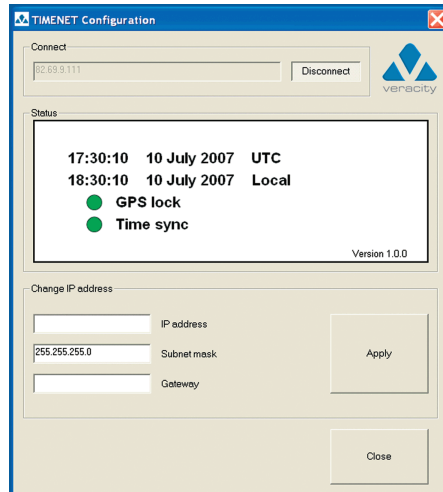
TIMENET Configuration

Connect

82.69.9.111

Disconnect

veracity

Status

17:30:10 10 July 2007 UTC
18:30:10 10 July 2007 Local
GPS lock
Time sync

Version 1.0.0

Change IP address

IP address

255.255.255.0

Subnet mask

Gateway

Apply

Close